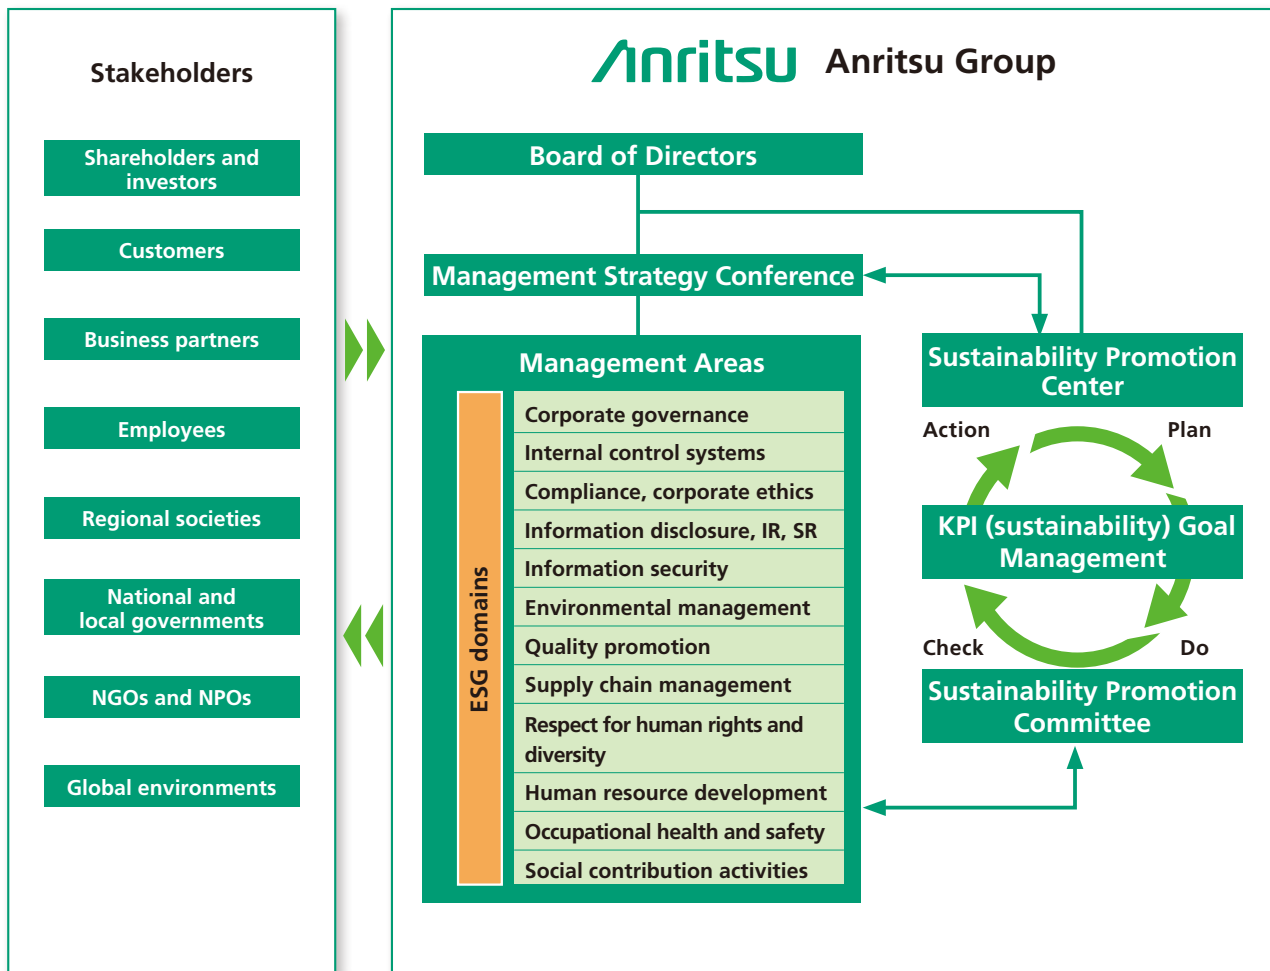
Stakeholders

Shareholders and investors

Customers

Business partners

Employees

Regional societies

National and local governments

NGOs and NPOs

Global environments

Anritsu Anritsu Group

Board of Directors

Management Strategy Conference

Management Areas

ESG domains

Corporate governance
Internal control systems
Compliance, corporate ethics
Information disclosure, IR, SR
Information security
Environmental management
Quality promotion
Supply chain management
Respect for human rights and diversity
Human resource development
Occupational health and safety
Social contribution activities

Sustainability Promotion Center

Action

Plan

KPI (sustainability) Goal Management

Check

Do

Sustainability Promotion Committee